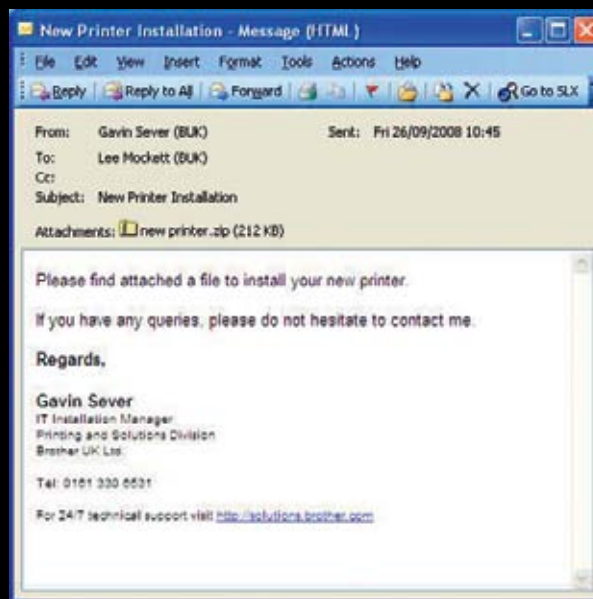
New Printer Installation - Message (HTML)

File Edit View Insert Format Tools Actions Help

Reply | Reply to All | Forward | Go to SLX

From: Gavin Sever (BUK)
Sent: Fri 26/09/2008 10:45
To: Lee Mockett (BUK)
Cc:
Subject: New Printer Installation

Attachments: new printer.zip (212 KB)

Please find attached a file to install your new printer.

If you have any queries, please do not hesitate to contact me.

Regards,

Gavin Sever
IT Installation Manager
Printing and Solutions Division
Brother UK Ltd.

Tel: 0161 330 6531

For 24/7 technical support visit http://solutions.brother.com